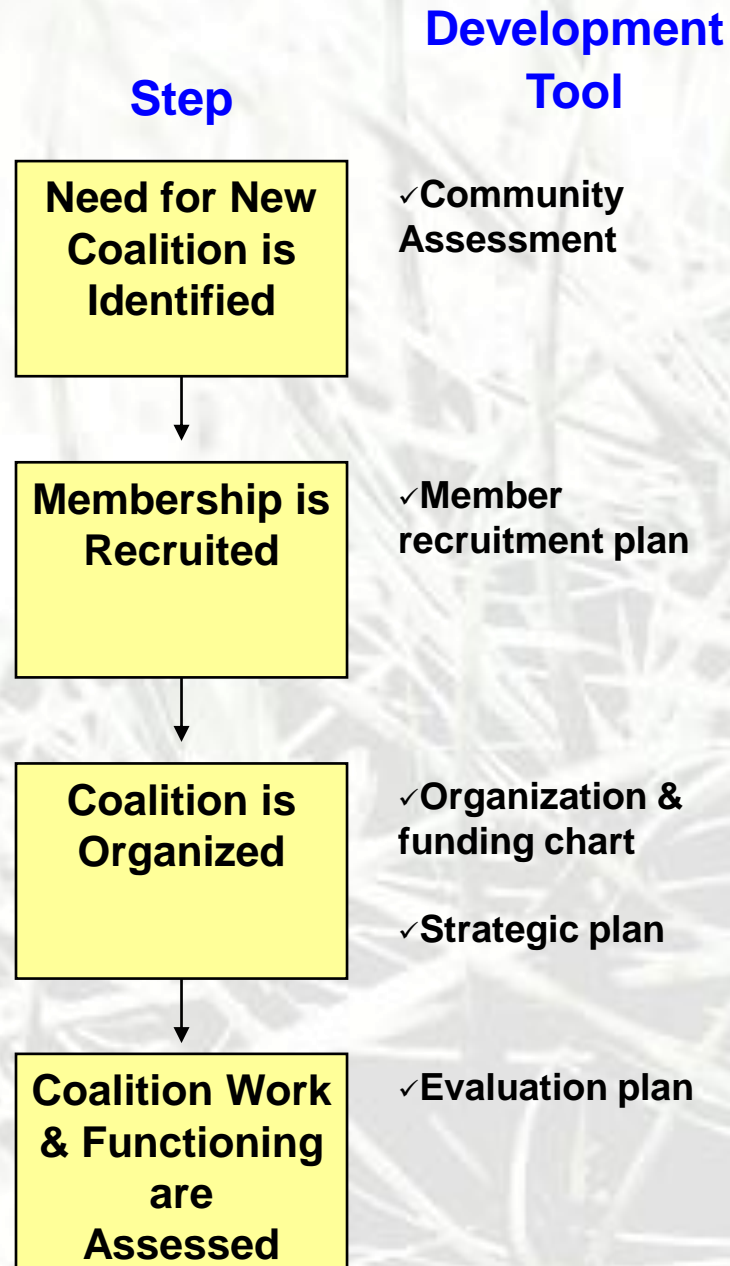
Step

Development Tool

Need for New Coalition is Identified

✓Community Assessment

Membership is Recruited

✓Member recruitment plan

Coalition is Organized

✓Organization & funding chart

✓Strategic plan

Coalition Work & Functioning are Assessed

✓Evaluation plan